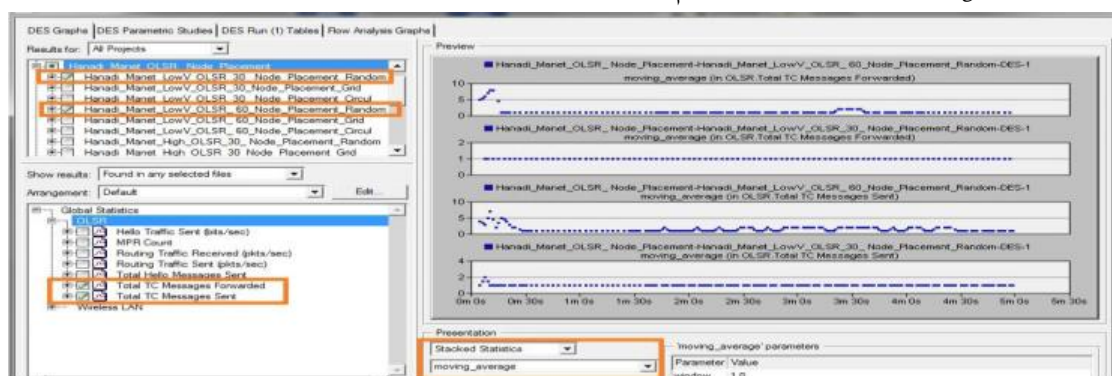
DES Graphs | DES Parametric Studies | DES Run (1) Tables | Flow Analysis Graphs

Results for: All Projects

Hanadi_Manet_OLSR_Node_Placement
Hanadi_Manet_LowV_OLSR_30_Node_Placement_Random
Hanadi_Manet_LowV_OLSR_30_Node_Placement_Grid
Hanadi_Manet_LowV_OLSR_30_Node_Placement_Circul
Hanadi_Manet_LowV_OLSR_60_Node_Placement_Random
Hanadi_Manet_LowV_OLSR_60_Node_Placement_Grid
Hanadi_Manet_LowV_OLSR_60_Node_Placement_Circul
Hanadi_Manet_High_OLSR_30_Node_Placement_Random
Hanadi_Manet_High_OLSR_30_Node_Placement_Grid

Show results: Found in any selected files
Arrangement: Default
Edit...

Global Statistics
OLSR
Hello Traffic Sent (bits/sec)
MPR Count
Routing Traffic Received (pkts/sec)
Routing Traffic Sent (pkts/sec)
Total Hello Messages Sent
Total TC Messages Forwarded
Total TC Messages Sent
Wireless LAN

Preview

Hanadi_Manet_OLSR_Node_Placement-Hanadi_Manet_LowV_OLSR_60_Node_Placement_Random-DES-1
moving_average (in OLSR.Total TC Messages Forwarded)
10
5
0
Hanadi_Manet_OLSR_Node_Placement-Hanadi_Manet_LowV_OLSR_30_Node_Placement_Random-DES-1
moving_average (in OLSR.Total TC Messages Forwarded)
2
1
0
Hanadi_Manet_OLSR_Node_Placement-Hanadi_Manet_LowV_OLSR_60_Node_Placement_Random-DES-1
moving_average (in OLSR.Total TC Messages Sent)
10
5
0
Hanadi_Manet_OLSR_Node_Placement-Hanadi_Manet_LowV_OLSR_30_Node_Placement_Random-DES-1
moving_average (in OLSR.Total TC Messages Sent)
4
2
0
0m 0s 0m 30s 1m 0s 1m 30s 2m 0s 2m 30s 3m 0s 3m 30s 4m 0s 4m 30s 5m 0s 5m 30s

Presentation
Stacked Statistics
moving_average
'moving_average' parameters
Parameter Value
window 1.0